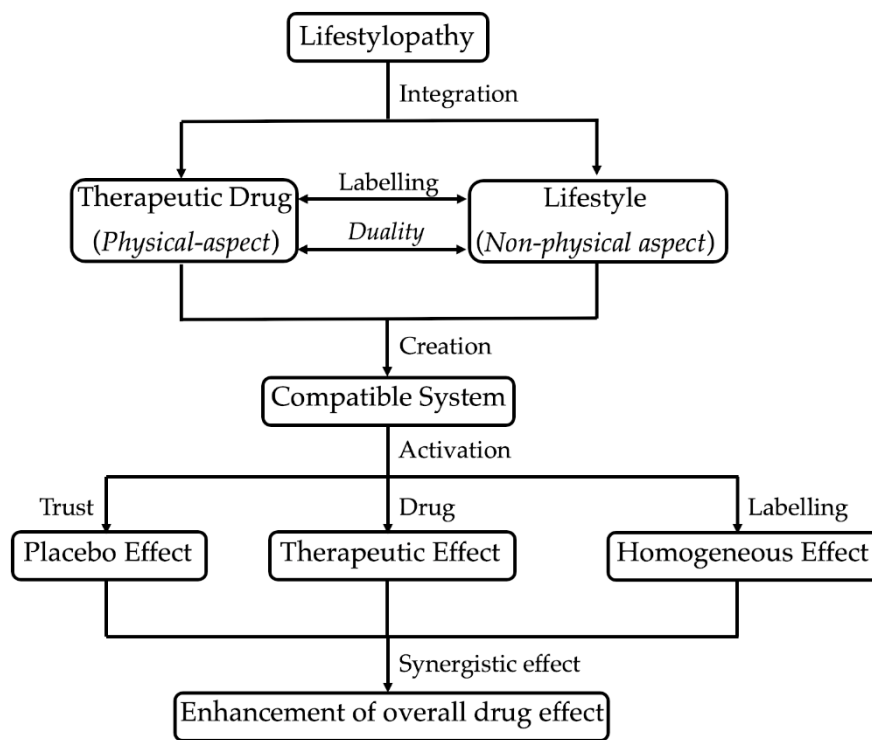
Lifestylopathy

Integration

Therapeutic Drug
(Physical-aspect)

Labelling

Duality

Lifestyle
(Non-physical aspect)

Creation

Compatible System

Activation

Trust

Drug

Labelling

Placebo Effect

Therapeutic Effect

Homogeneous Effect

Synergistic effect

Enhancement of overall drug effect